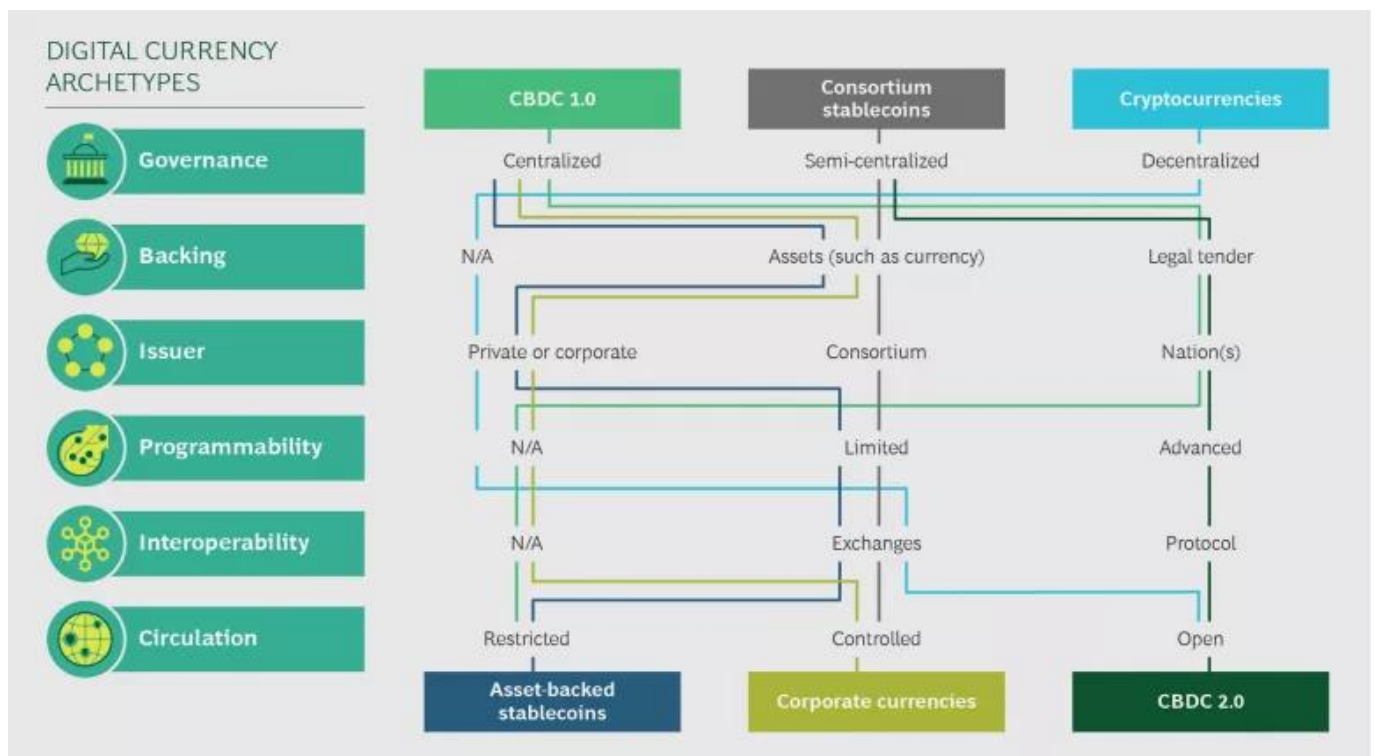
DIGITAL CURRENCY ARCHETYPES

Governance

Backing

Issuer

Programmability

Interoperability

Circulation

CBDC 1.0

Consortium stablecoins

Cryptocurrencies

Centralized

Semi-centralized

Decentralized

N/A

Assets (such as currency)

Legal tender

Private or corporate

Consortium

Nation(s)

N/A

Limited

Advanced

N/A

Exchanges

Protocol

Restricted

Controlled

Open

Asset-backed stablecoins

Corporate currencies

CBDC 2.0